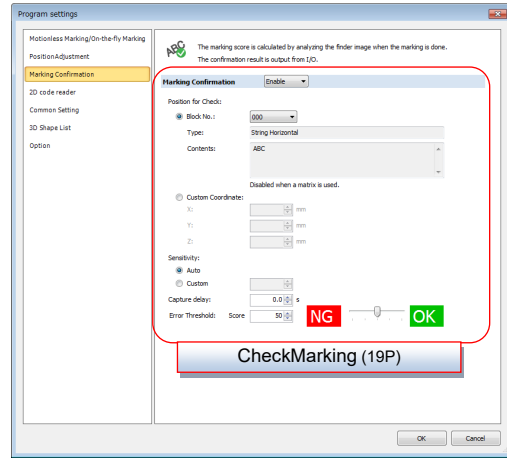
Program settings

Motionless Marking/On-the-fly Marking
PositionAdjustment
Marking Confirmation
2D code reader
Common Setting
3D Shape List
Option

ABC
The marking score is calculated by analyzing the finder image when the marking is done.
The confirmation result is output from I/O.

Marking Confirmation Enable

Position for Check:
Block No.: 000
Type: String Horizontal
Contents: ABC
Disabled when a matrix is used.
Custom Coordinate:
X: mm
Y: mm
Z: mm

Sensitivity:
Auto
Custom

Capture delay: 0.0 s
Error Threshold: Score 50

NG OK

CheckMarking (19P)

OK Cancel